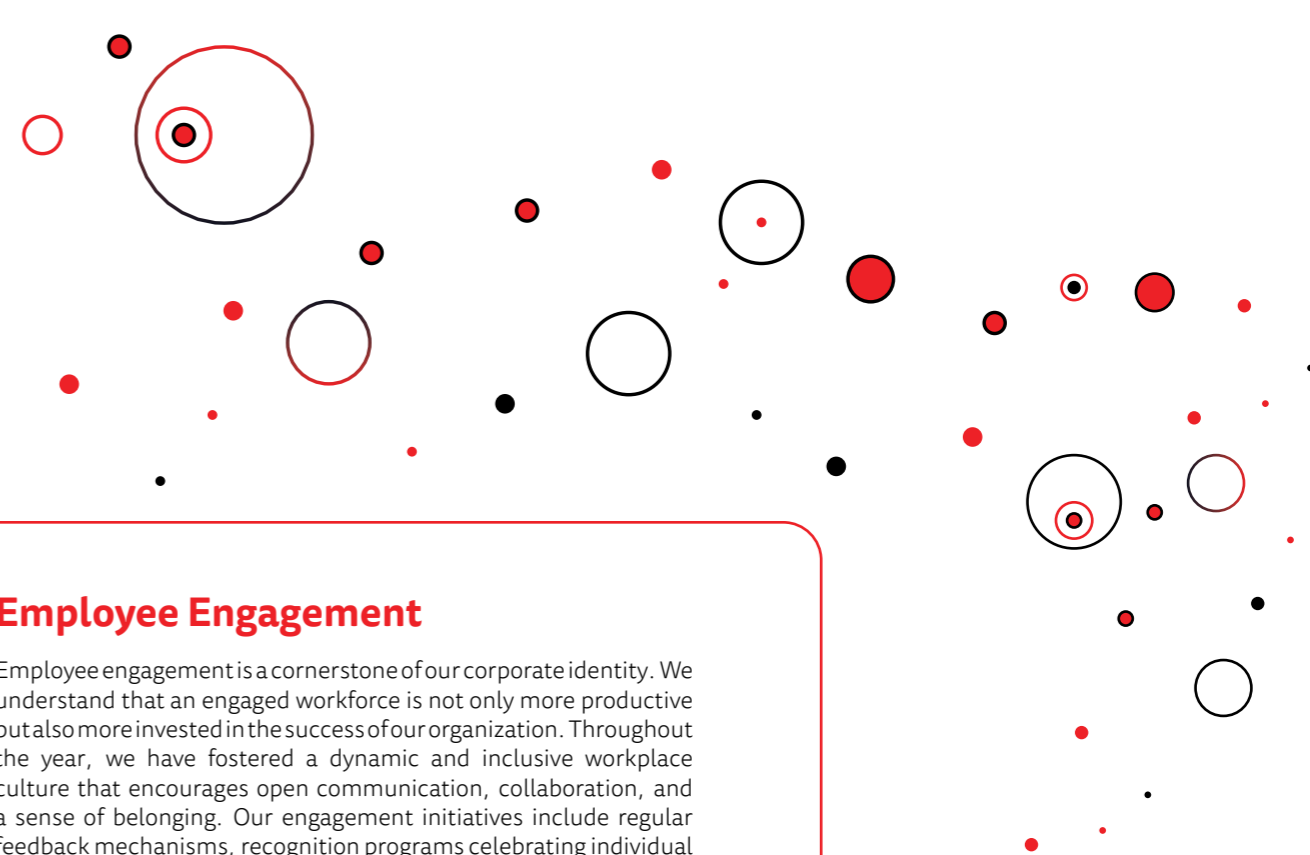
Employee Engagement

Employee engagement is a cornerstone of our corporate identity. We understand that an engaged workforce is not only more productive but also more invested in the success of our organization. Throughout the year, we have fostered a dynamic and inclusive workplace culture that encourages open communication, collaboration, and a sense of belonging. Our engagement initiatives include regular feedback mechanisms, recognition programs celebrating individual